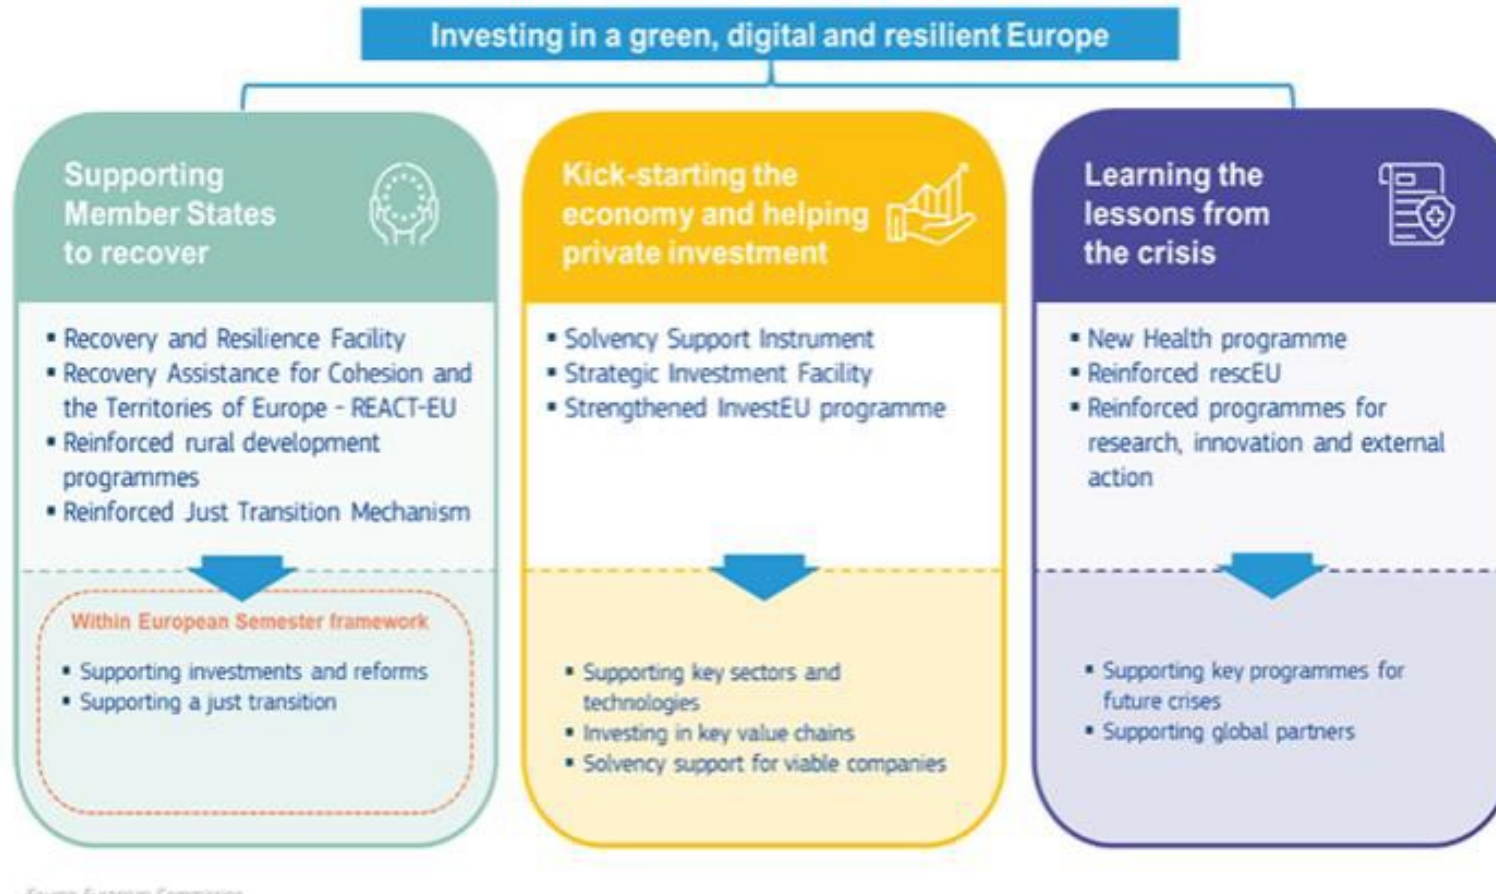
Investing in a green, digital and resilient Europe

Supporting Member States to recover

- Recovery and Resilience Facility
- Recovery Assistance for Cohesion and the Territories of Europe - REACT-EU
- Reinforced rural development programmes
- Reinforced Just Transition Mechanism

Within European Semester framework

- Supporting investments and reforms
- Supporting a just transition

Kick-starting the economy and helping private investment

- Solvency Support Instrument
- Strategic Investment Facility
- Strengthened InvestEU programme

- Supporting key sectors and technologies
- Investing in key value chains
- Solvency support for viable companies

Learning the lessons from the crisis

- New Health programme
- Reinforced rescEU
- Reinforced programmes for research, innovation and external action

- Supporting key programmes for future crises
- Supporting global partners

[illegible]